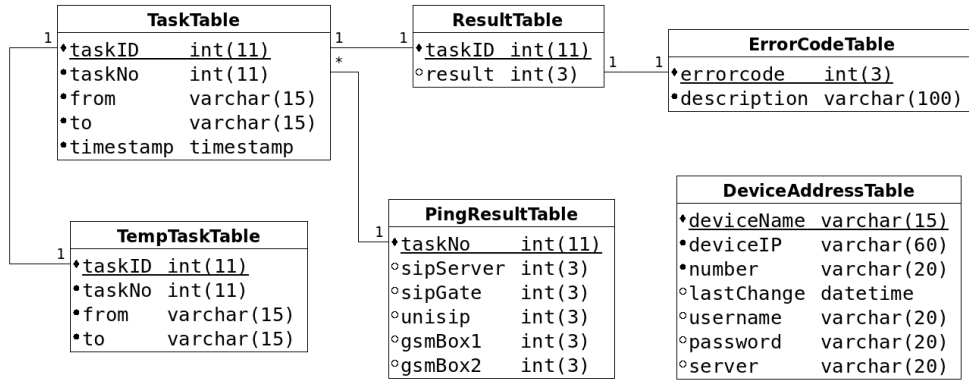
TaskTable
♦taskID int(11)
•taskNo int(11)
•from varchar(15)
•to varchar(15)
•timestamp timestamp

1
1
*

ResultTable
1
♦taskID int(11)
◦result int(3)

1 1

ErrorCodeTable
♦errorcode int(3)
•description varchar(100)

TempTaskTable
1
♦taskID int(11)
•taskNo int(11)
•from varchar(15)
•to varchar(15)

PingResultTable
1
♦taskNo int(11)
◦sipServer int(3)
◦sipGate int(3)
◦unisip int(3)
◦gsmBox1 int(3)
◦gsmBox2 int(3)

DeviceAddressTable
♦deviceName varchar(15)
•deviceIP varchar(60)
•number varchar(20)
◦lastChange datetime
◦username varchar(20)
◦password varchar(20)
◦server varchar(20)